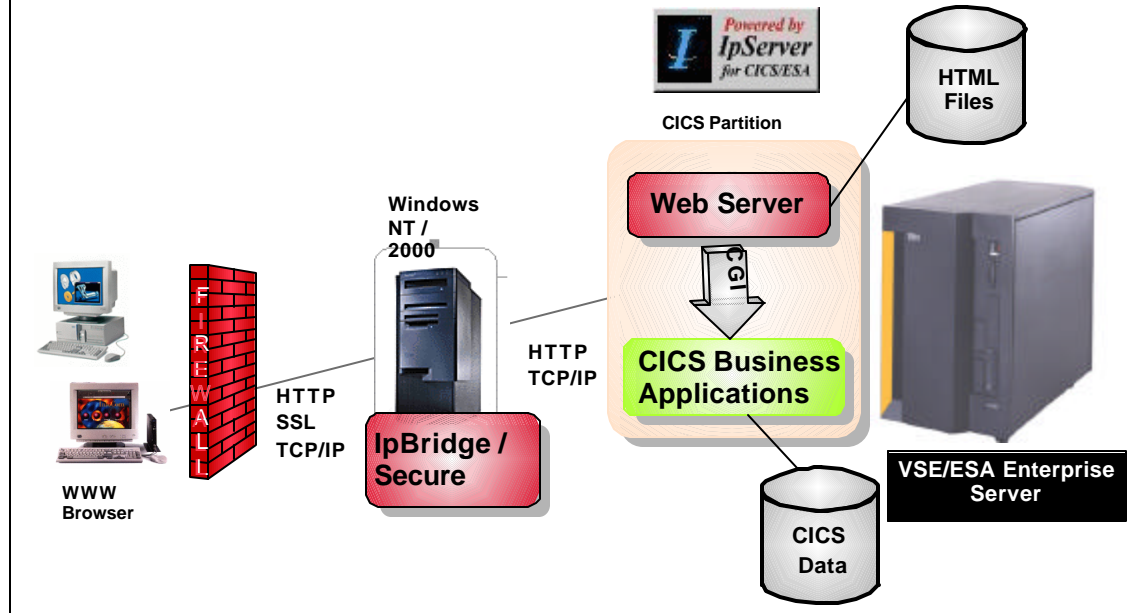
Powered by IpServer for CICS/ESA

HTML Files

CICS Partition

Web Server

CGI

CICS Business Applications

Windows NT / 2000

F I R E W A L L

HTTP TCP/IP

HTTP SSL TCP/IP

IpBridge / Secure

WWW Browser

CICS Data

VSE/ESA Enterprise Server